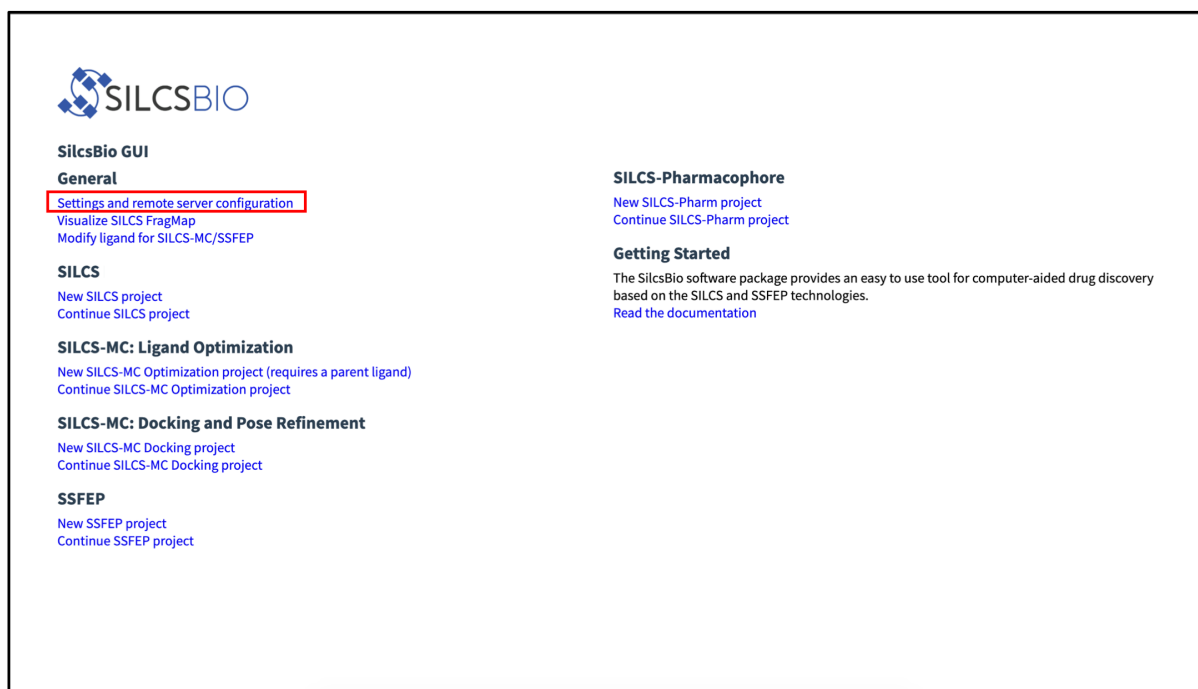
SILCSBIO

SilcsBio GUI

General

Settings and remote server configuration
Visualize SILCS FragMap
Modify ligand for SILCS-MC/SSFEP

SILCS

New SILCS project
Continue SILCS project

SILCS-MC: Ligand Optimization

New SILCS-MC Optimization project (requires a parent ligand)
Continue SILCS-MC Optimization project

SILCS-MC: Docking and Pose Refinement

New SILCS-MC Docking project
Continue SILCS-MC Docking project

SSFEP

New SSFEP project
Continue SSFEP project

SILCS-Pharmacophore

New SILCS-Pharm project
Continue SILCS-Pharm project

Getting Started

The SilcsBio software package provides an easy to use tool for computer-aided drug discovery based on the SILCS and SSFEP technologies.
Read the documentation